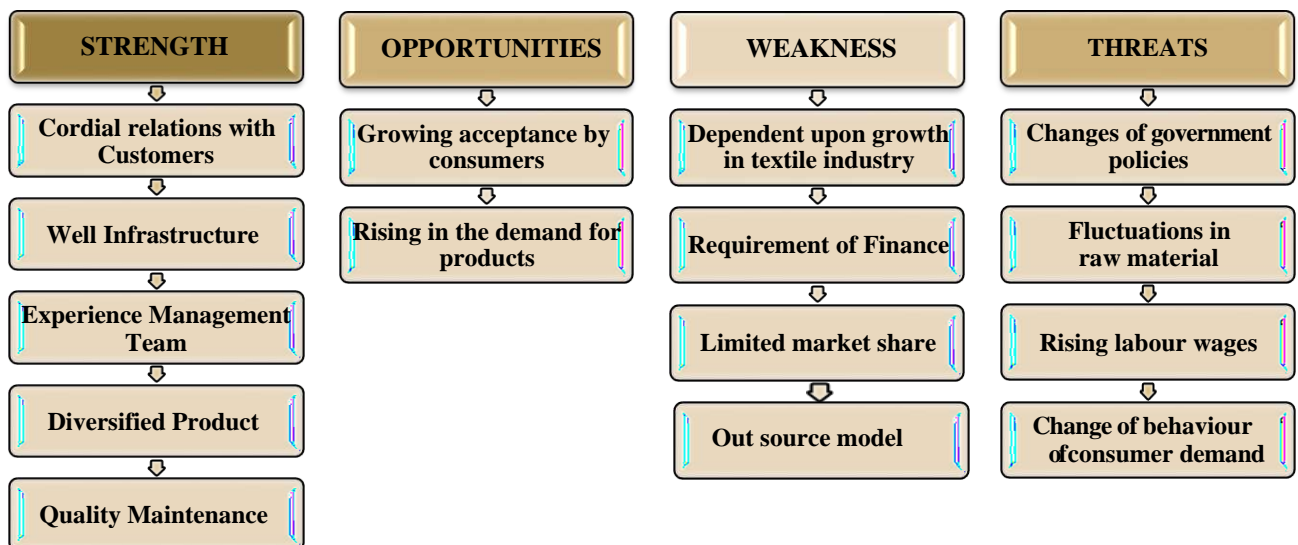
STRENGTH

Cordial relations with Customers

Well Infrastructure

Experience Management Team

Diversified Product

Quality Maintenance

OPPORTUNITIES

Growing acceptance by consumers

Rising in the demand for products

WEAKNESS

Dependent upon growth in textile industry

Requirement of Finance

Limited market share

Out source model

THREATS

Changes of government policies

Fluctuations in raw material

Rising labour wages

Change of behaviour ofconsumer demand